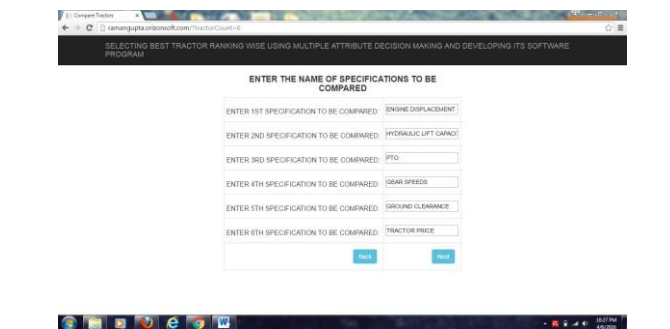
Compare Tractors

ramangupta.orizonsoft.com/?tractorCount=6

SELECTING BEST TRACTOR RANKING WISE USING MULTIPLE ATTRIBUTE DECISION MAKING AND DEVELOPING ITS SOFTWARE PROGRAM

ENTER THE NAME OF SPECIFICATIONS TO BE COMPARED

| | |
|---|---|
| ENTER 1ST SPECIFICATION TO BE COMPARED: | ENGINE DISPLACEMENT |
| ENTER 2ND SPECIFICATION TO BE COMPARED: | HYDRAULIC LIFT CAPACI |
| ENTER 3RD SPECIFICATION TO BE COMPARED: | PTO |
| ENTER 4TH SPECIFICATION TO BE COMPARED: | GEAR SPEEDS |
| ENTER 5TH SPECIFICATION TO BE COMPARED: | GROUND CLEARANCE |
| ENTER 6TH SPECIFICATION TO BE COMPARED: | TRACTOR PRICE |
| Back | Next |

10:27 PM
4/6/2016